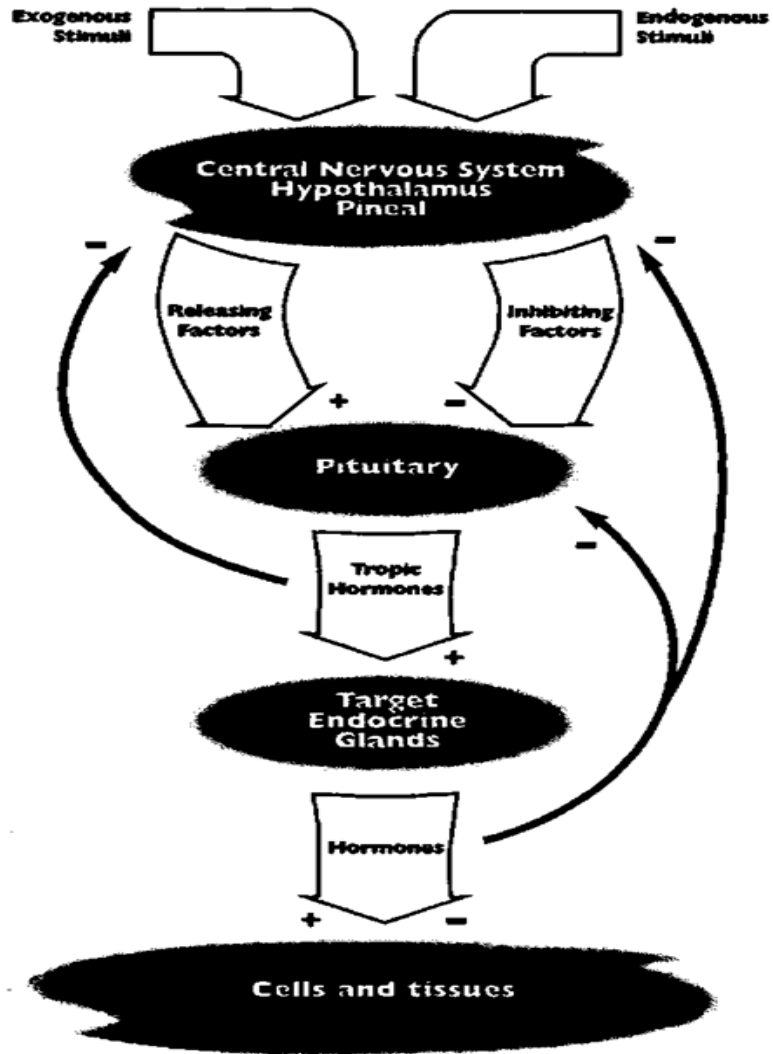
Exogenous Stimuli

Endogenous Stimuli

Central Nervous System
Hypothalamus
Pineal

−

−

Releasing Factors

Inhibiting Factors

+

−

Pituitary

−

Tropic Hormones

+

Target Endocrine Glands

Hormones

+

−

Cells and tissues